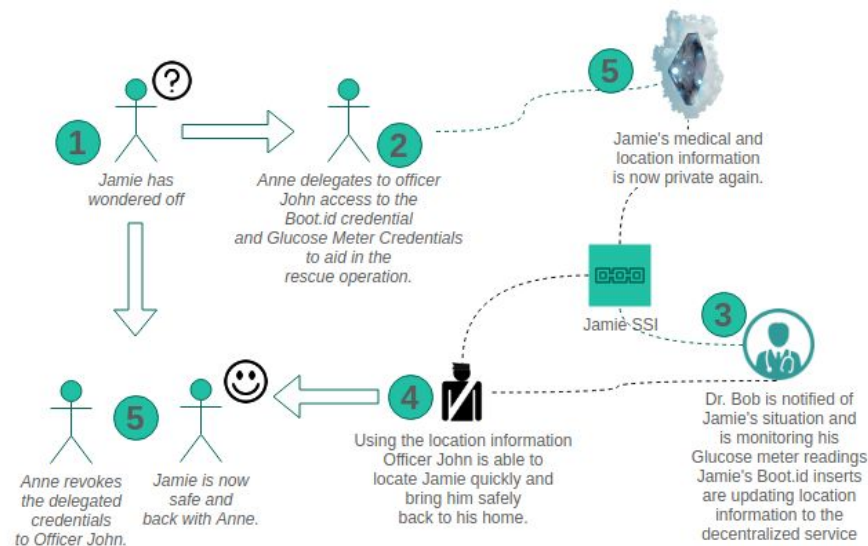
1

Jamie has wondered off

2

Anne delegates to officer John access to the Boot.id credential and Glucose Meter Credentials to aid in the rescue operation.

5

Jamie's medical and location information is now private again.

Jamie SSI

3

Dr. Bob is notified of Jamie's situation and is monitoring his Glucose meter readings Jamie's Boot.id inserts are updating location information to the decentralized service

4

Using the location information Officer John is able to locate Jamie quickly and bring him safely back to his home.

5

Anne revokes the delegated credentials to Officer John.

Jamie is now safe and back with Anne.